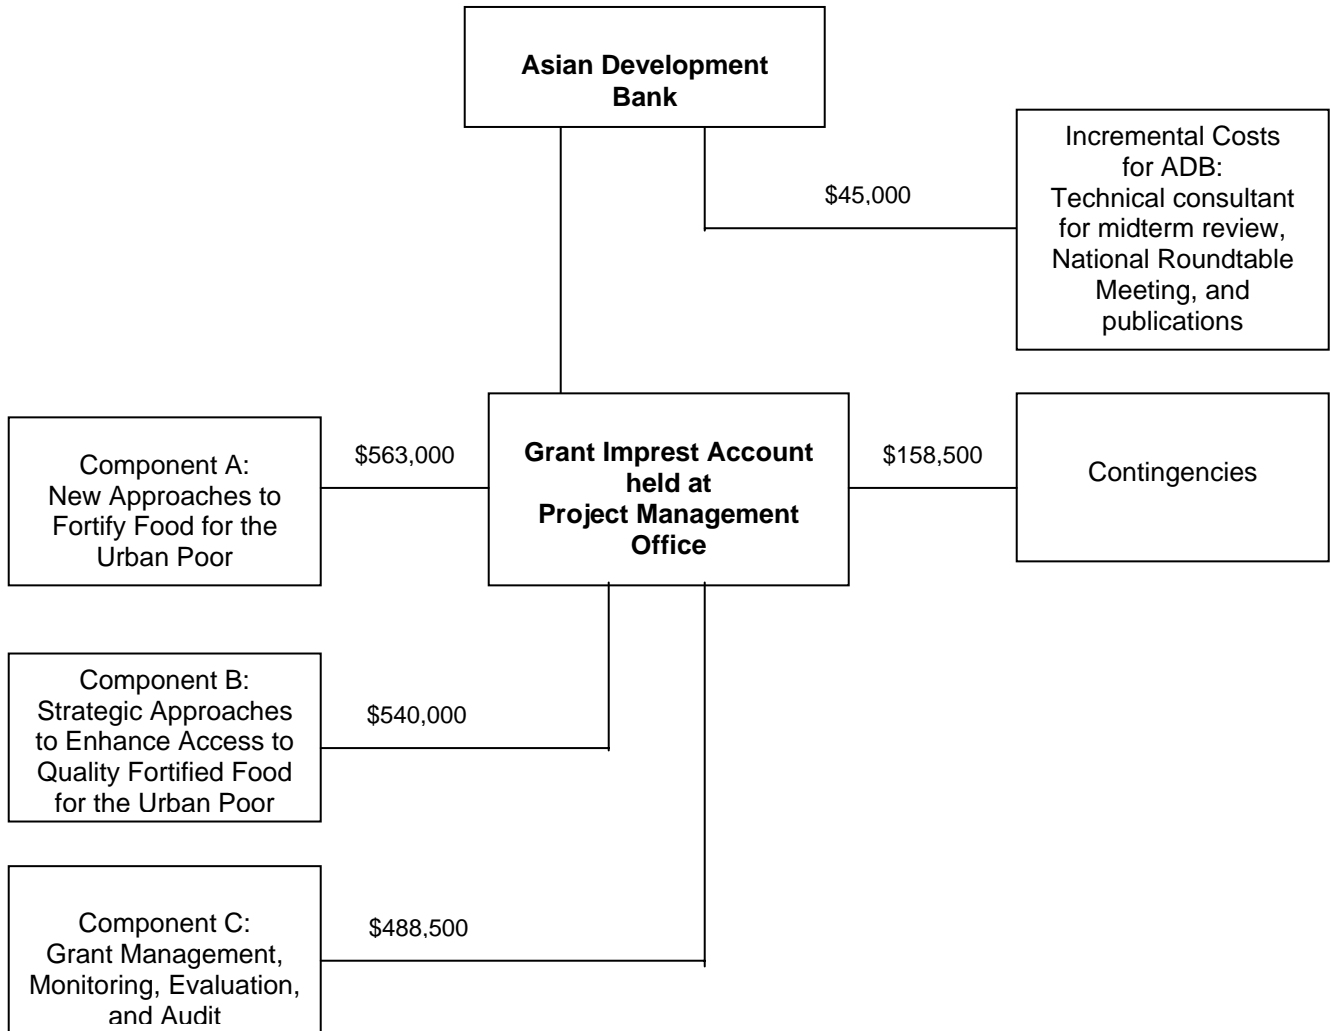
Asian Development Bank

Incremental Costs for ADB: Technical consultant for midterm review, National Roundtable Meeting, and publications

$45,000

Component A: New Approaches to Fortify Food for the Urban Poor

$563,000

Grant Imprest Account held at Project Management Office

$158,500

Contingencies

Component B: Strategic Approaches to Enhance Access to Quality Fortified Food for the Urban Poor

$540,000

Component C: Grant Management, Monitoring, Evaluation, and Audit

$488,500